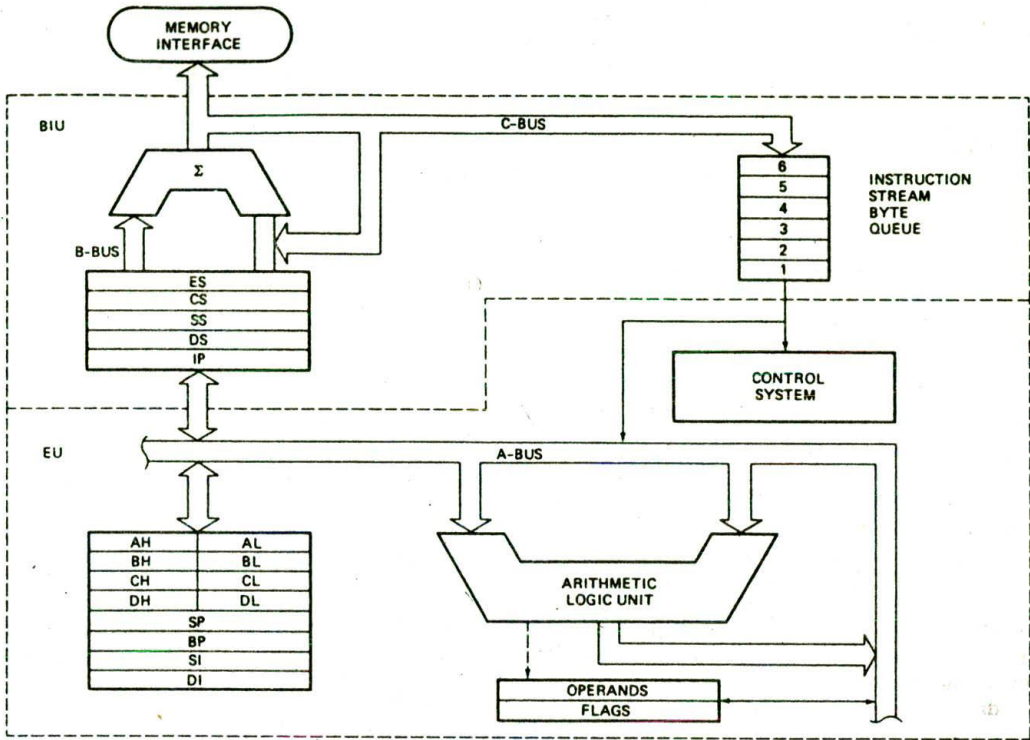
MEMORY INTERFACE

BIU

C-BUS

$\Sigma$

6
5
4
3
2
1

INSTRUCTION STREAM BYTE QUEUE

B-BUS

ES
CS
SS
DS
IP

CONTROL SYSTEM

EU

A-BUS

| AH | AL |
|---|---|
| BH | BL |
| CH | CL |
| DH | DL |

SP
BP
SI
DI

ARITHMETIC LOGIC UNIT

OPERANDS
FLAGS